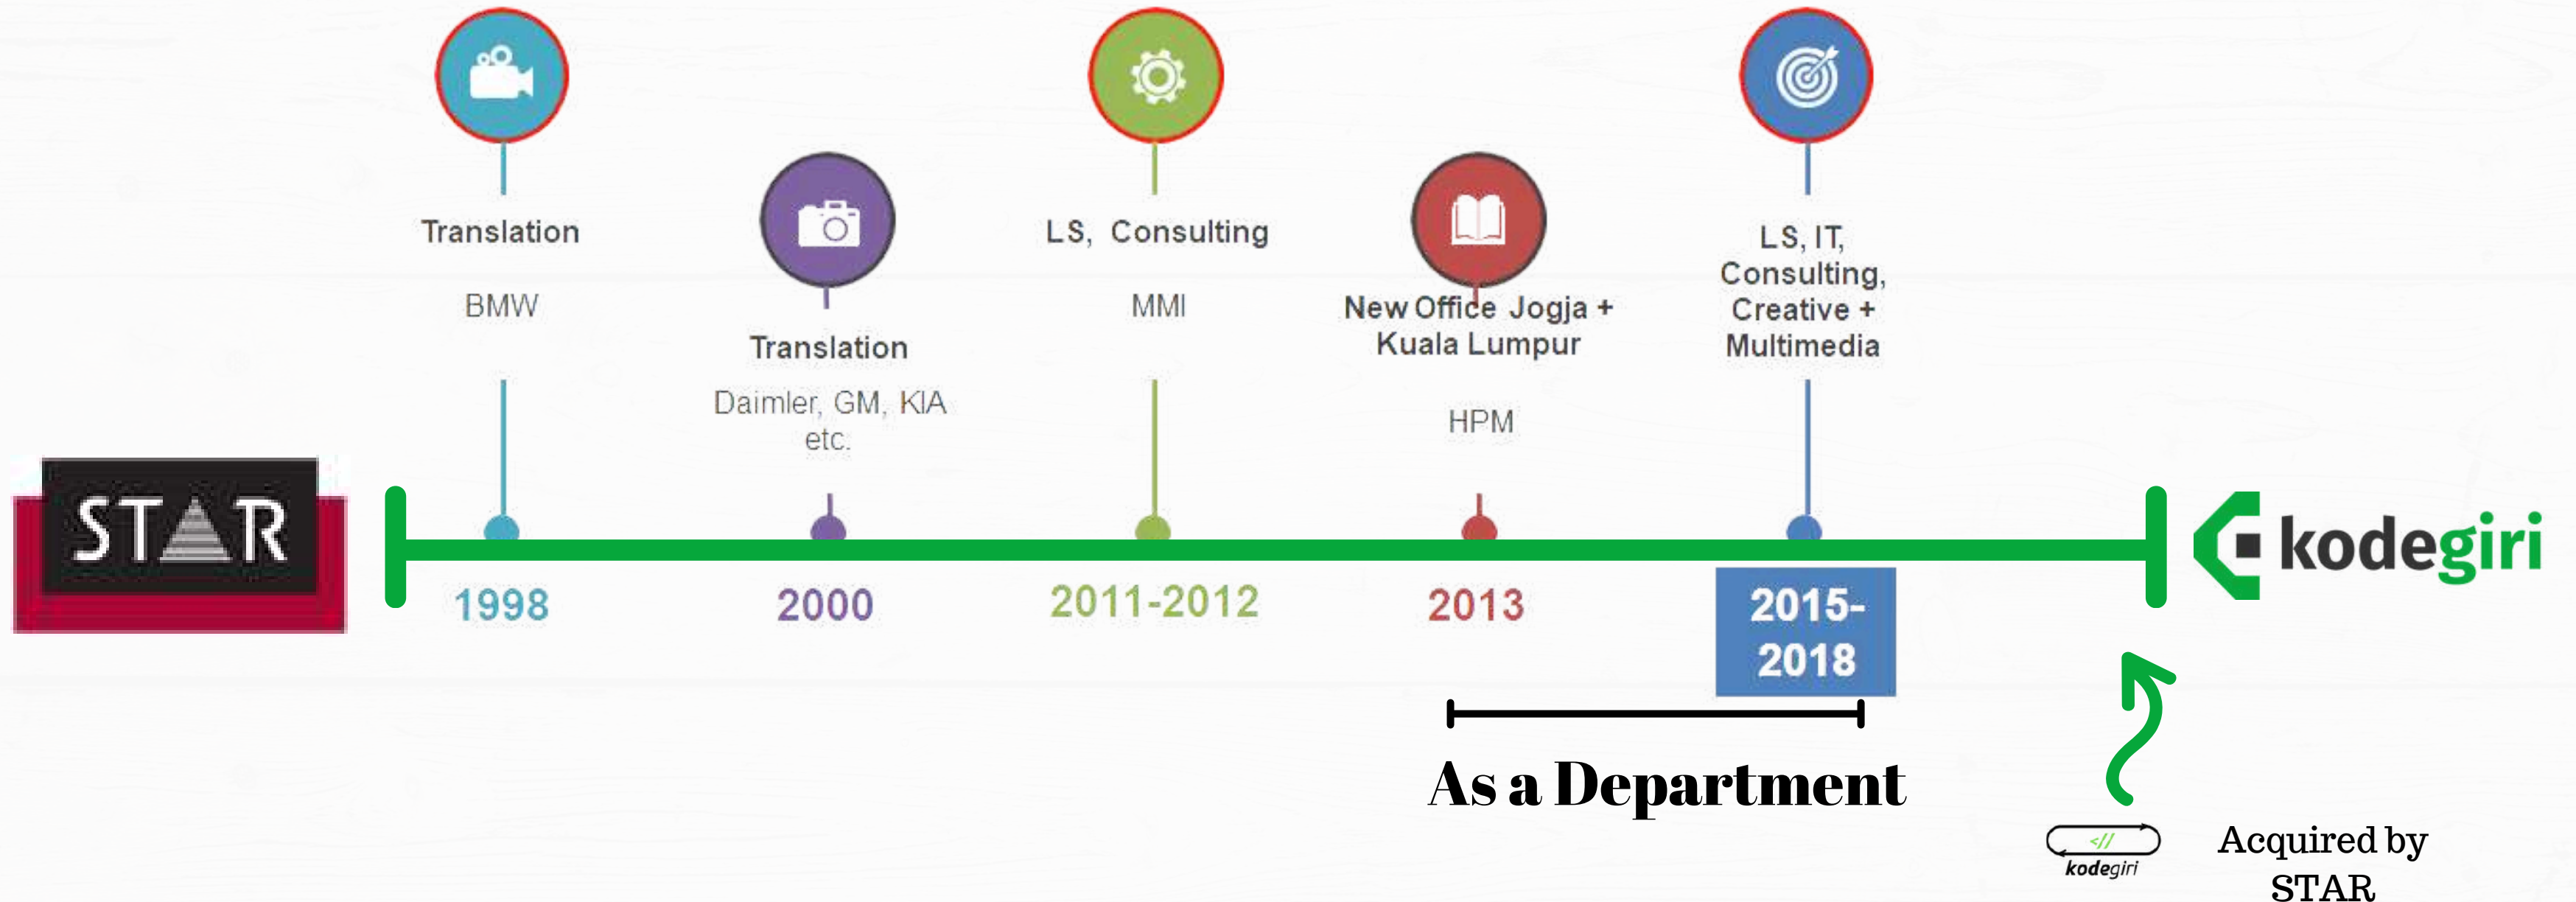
STAR

Translation

BMW

1998

Translation

Daimler, GM, KIA etc.

2000

LS, Consulting

MMI

2011-2012

New Office Jogja + Kuala Lumpur

HPM

2013

LS, IT, Consulting, Creative + Multimedia

2015-2018

As a Department

kodegiri

</// kodegiri

Acquired by STAR